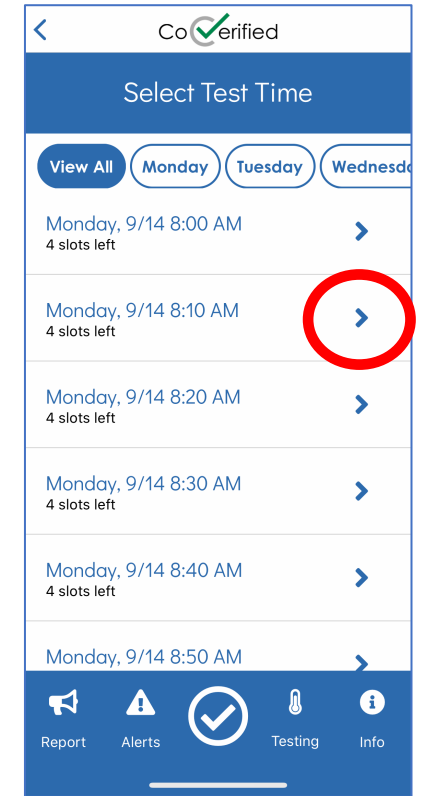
CoVerified

Select Test Time

View All Monday Tuesday Wednesd

Monday, 9/14 8:00 AM
4 slots left

Monday, 9/14 8:10 AM
4 slots left

Monday, 9/14 8:20 AM
4 slots left

Monday, 9/14 8:30 AM
4 slots left

Monday, 9/14 8:40 AM
4 slots left

Monday, 9/14 8:50 AM

Report Alerts Testing Info